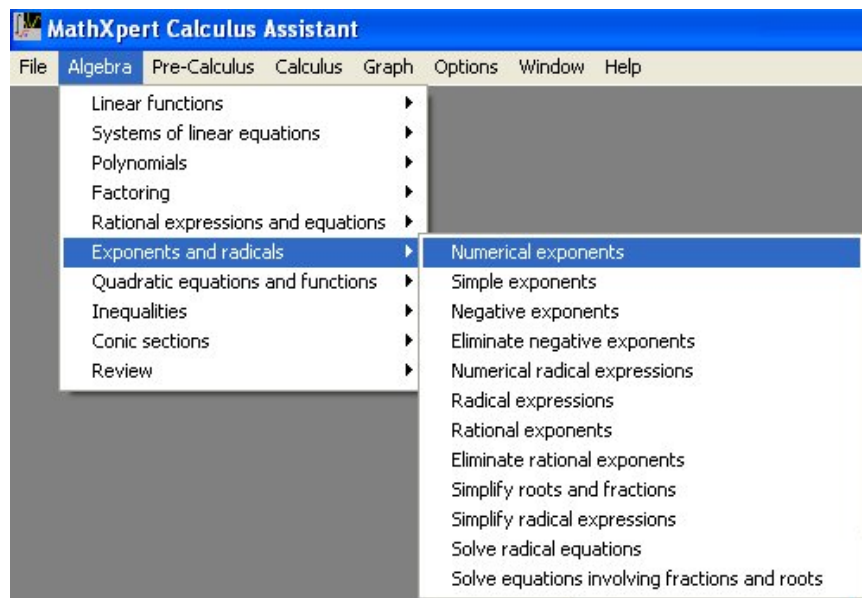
MathXpert Calculus Assistant

File Algebra Pre-Calculus Calculus Graph Options Window Help

Linear functions
Systems of linear equations
Polynomials
Factoring
Rational expressions and equations
Exponents and radicals
Quadratic equations and functions
Inequalities
Conic sections
Review

Numerical exponents
Simple exponents
Negative exponents
Eliminate negative exponents
Numerical radical expressions
Radical expressions
Rational exponents
Eliminate rational exponents
Simplify roots and fractions
Simplify radical expressions
Solve radical equations
Solve equations involving fractions and roots